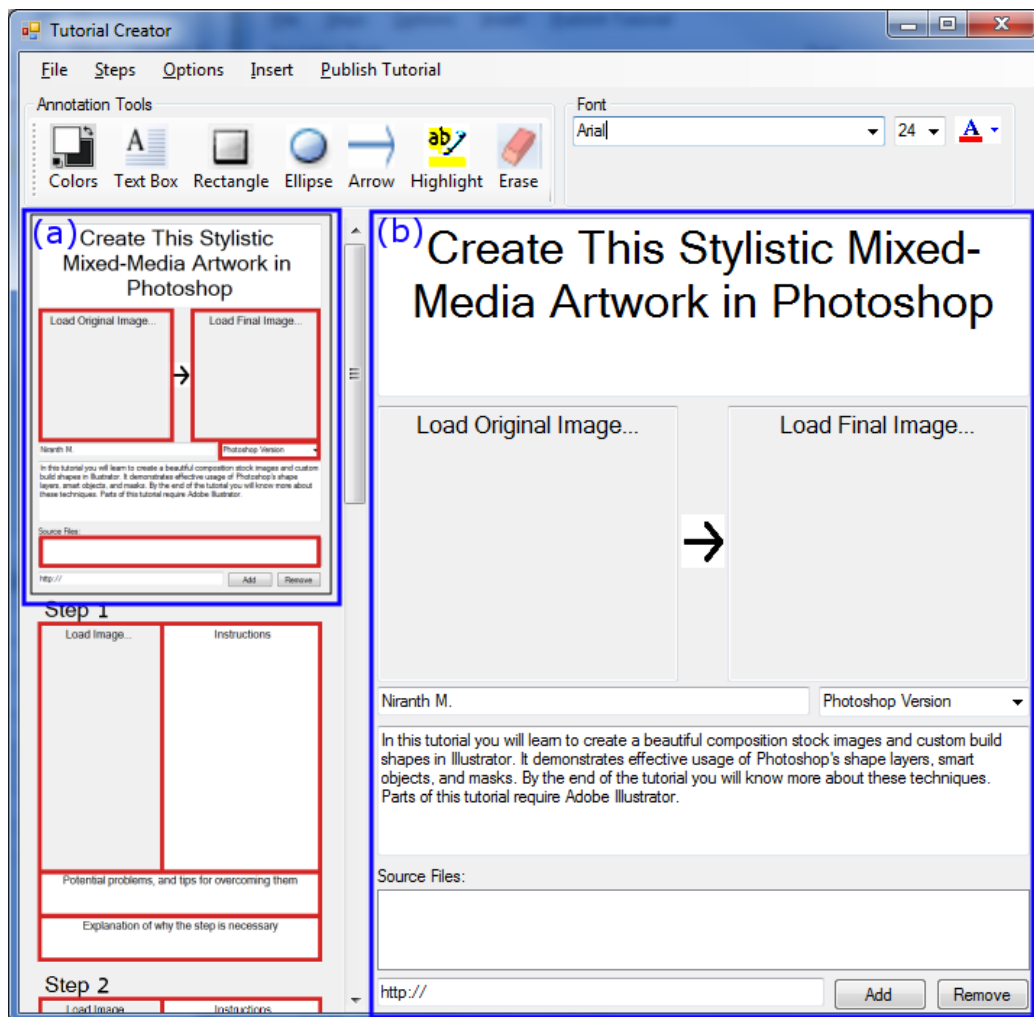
Tutorial Creator

File Steps Options Insert Publish Tutorial

Annotation Tools

Colors Text Box Rectangle Ellipse Arrow Highlight Erase

Font

Arial

24

A

(a) Create This Stylistic Mixed-Media Artwork in Photoshop

Load Original Image...

Load Final Image...

Niranth M.

Photoshop Version

In this tutorial you will learn to create a beautiful composition stock images and custom build shapes in Illustrator. It demonstrates effective usage of Photoshop's shape layers, smart objects, and masks. By the end of the tutorial you will know more about these techniques. Parts of this tutorial require Adobe Illustrator.

Source Files:

http://

Add Remove

Step 1

Load Image...

Instructions

Potential problems, and tips for overcoming them

Explanation of why the step is necessary

Step 2

Load Image

Instructions

(b) Create This Stylistic Mixed-Media Artwork in Photoshop

Load Original Image...

Load Final Image...

Niranth M.

Photoshop Version

In this tutorial you will learn to create a beautiful composition stock images and custom build shapes in Illustrator. It demonstrates effective usage of Photoshop's shape layers, smart objects, and masks. By the end of the tutorial you will know more about these techniques. Parts of this tutorial require Adobe Illustrator.

Source Files:

http://

Add

Remove